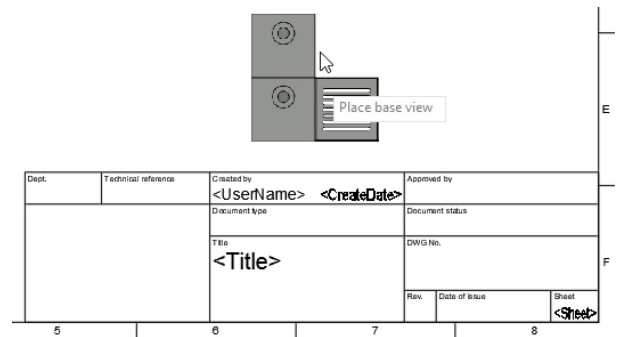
Place base view

E

| Dept. | Technical reference | Created by <UserName> <CreateDate> | Approved by | | |
|---|---|---|---|---|---|
| | | Document type | Document status | | |
| | | Title <Title> | DWG No. | | |
| | | | Rev. | Date of issue | Sheet <Sheet> |

F

5 6 7 8